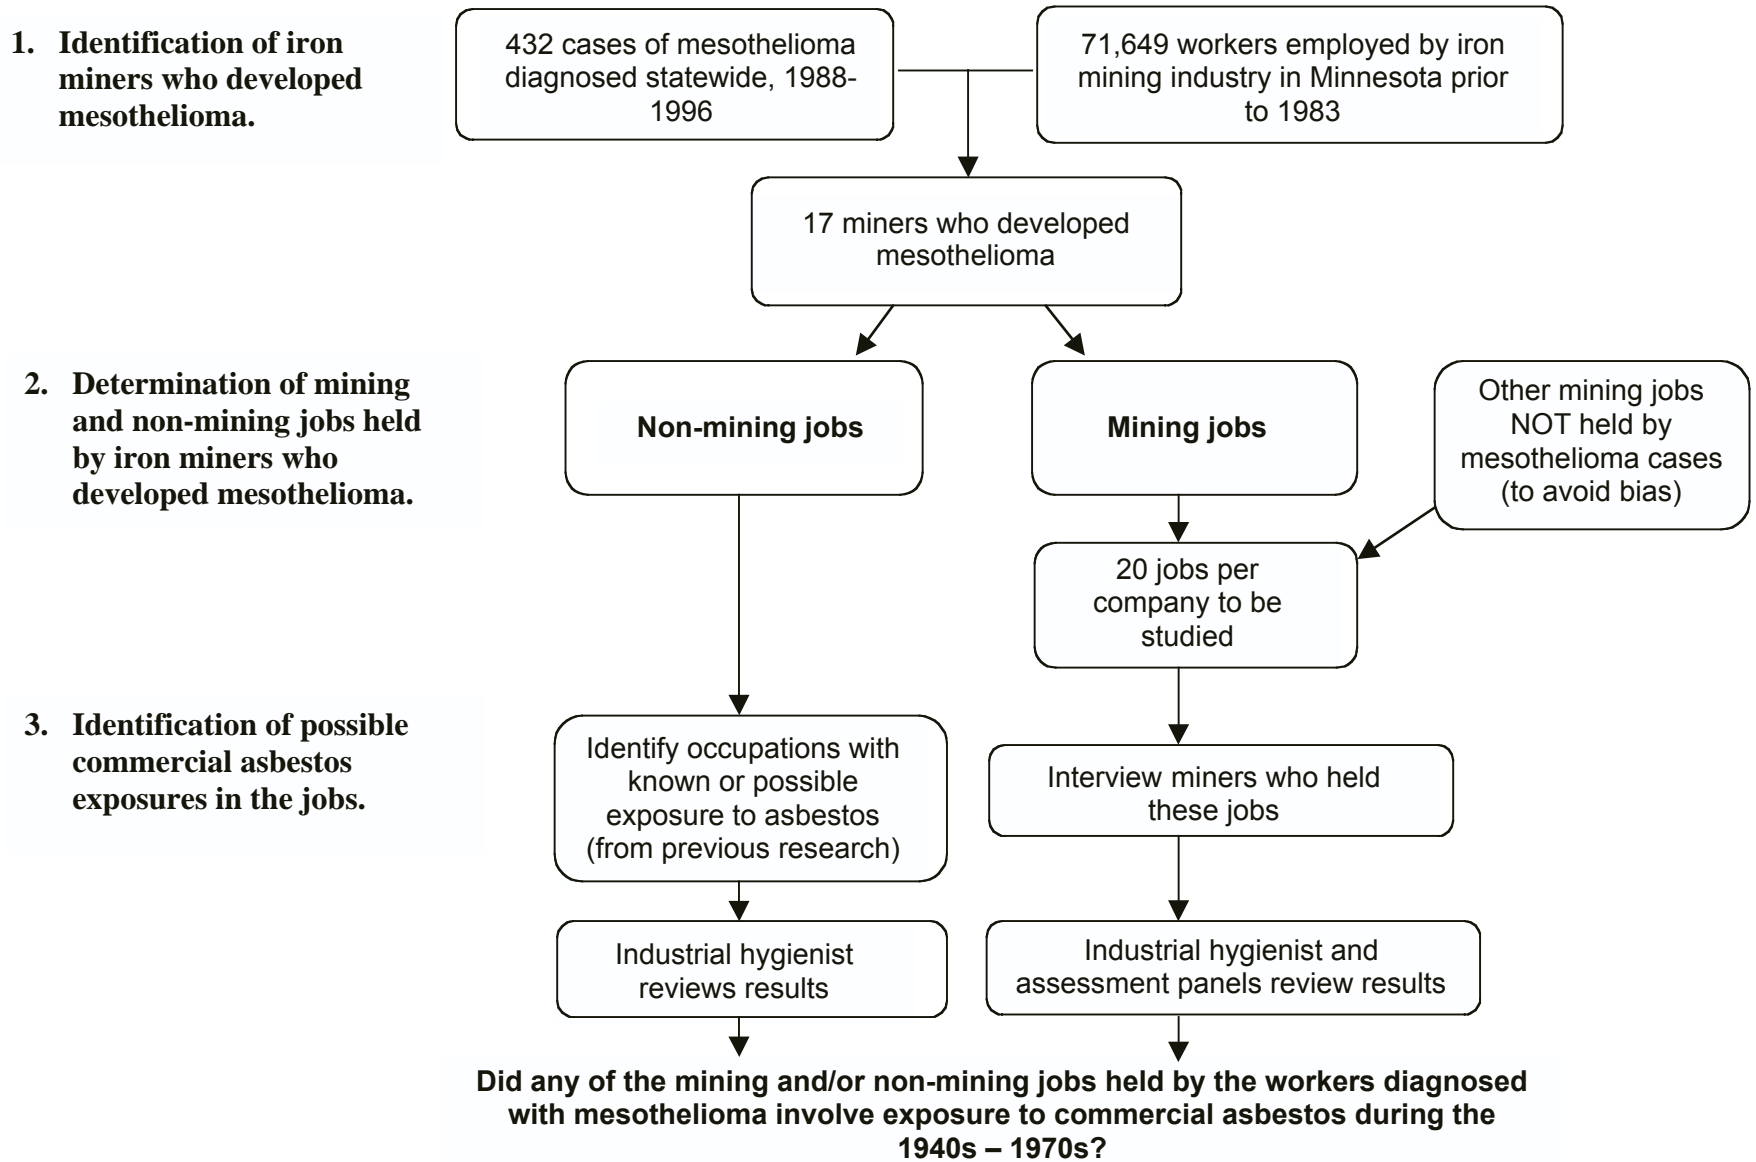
1. Identification of iron miners who developed mesothelioma.

432 cases of mesothelioma diagnosed statewide, 1988-1996

71,649 workers employed by iron mining industry in Minnesota prior to 1983

17 miners who developed mesothelioma

2. Determination of mining and non-mining jobs held by iron miners who developed mesothelioma.

Non-mining jobs

Mining jobs

Other mining jobs NOT held by mesothelioma cases (to avoid bias)

20 jobs per company to be studied

3. Identification of possible commercial asbestos exposures in the jobs.

Identify occupations with known or possible exposure to asbestos (from previous research)

Interview miners who held these jobs

Industrial hygienist reviews results

Industrial hygienist and assessment panels review results

Did any of the mining and/or non-mining jobs held by the workers diagnosed with mesothelioma involve exposure to commercial asbestos during the 1940s – 1970s?